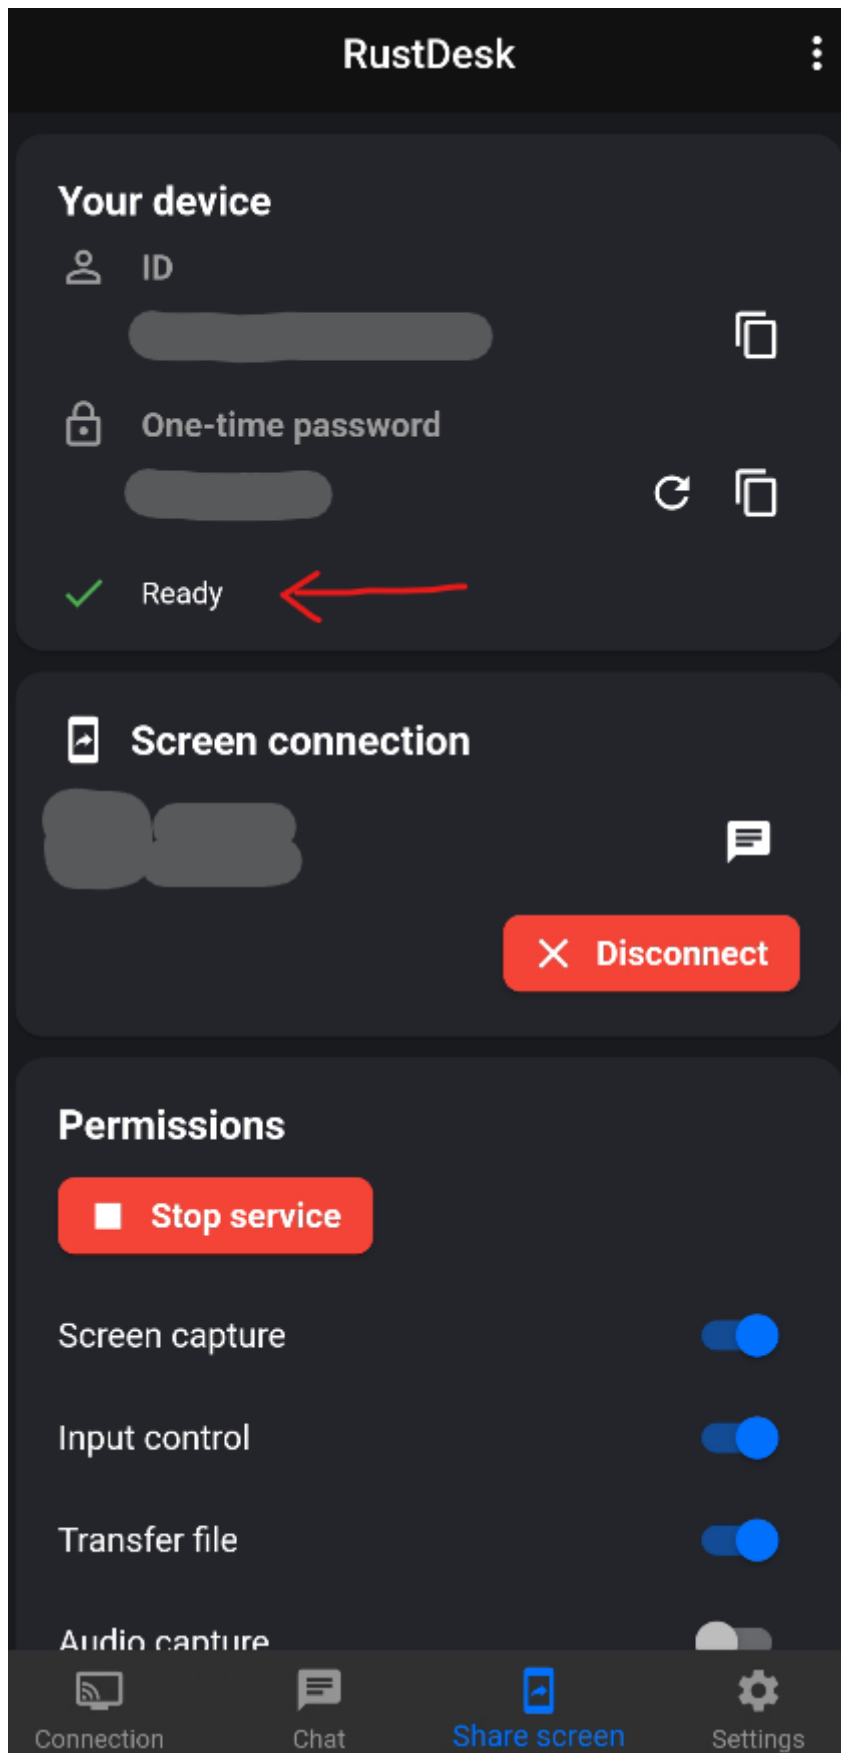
RustDesk

Your device

ID

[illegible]

One-time password

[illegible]

Ready

Screen connection

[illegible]

Disconnect

Permissions

Stop service

Screen capture

Input control

Transfer file

Audio capture

Connection

Chat

Share screen

Settings